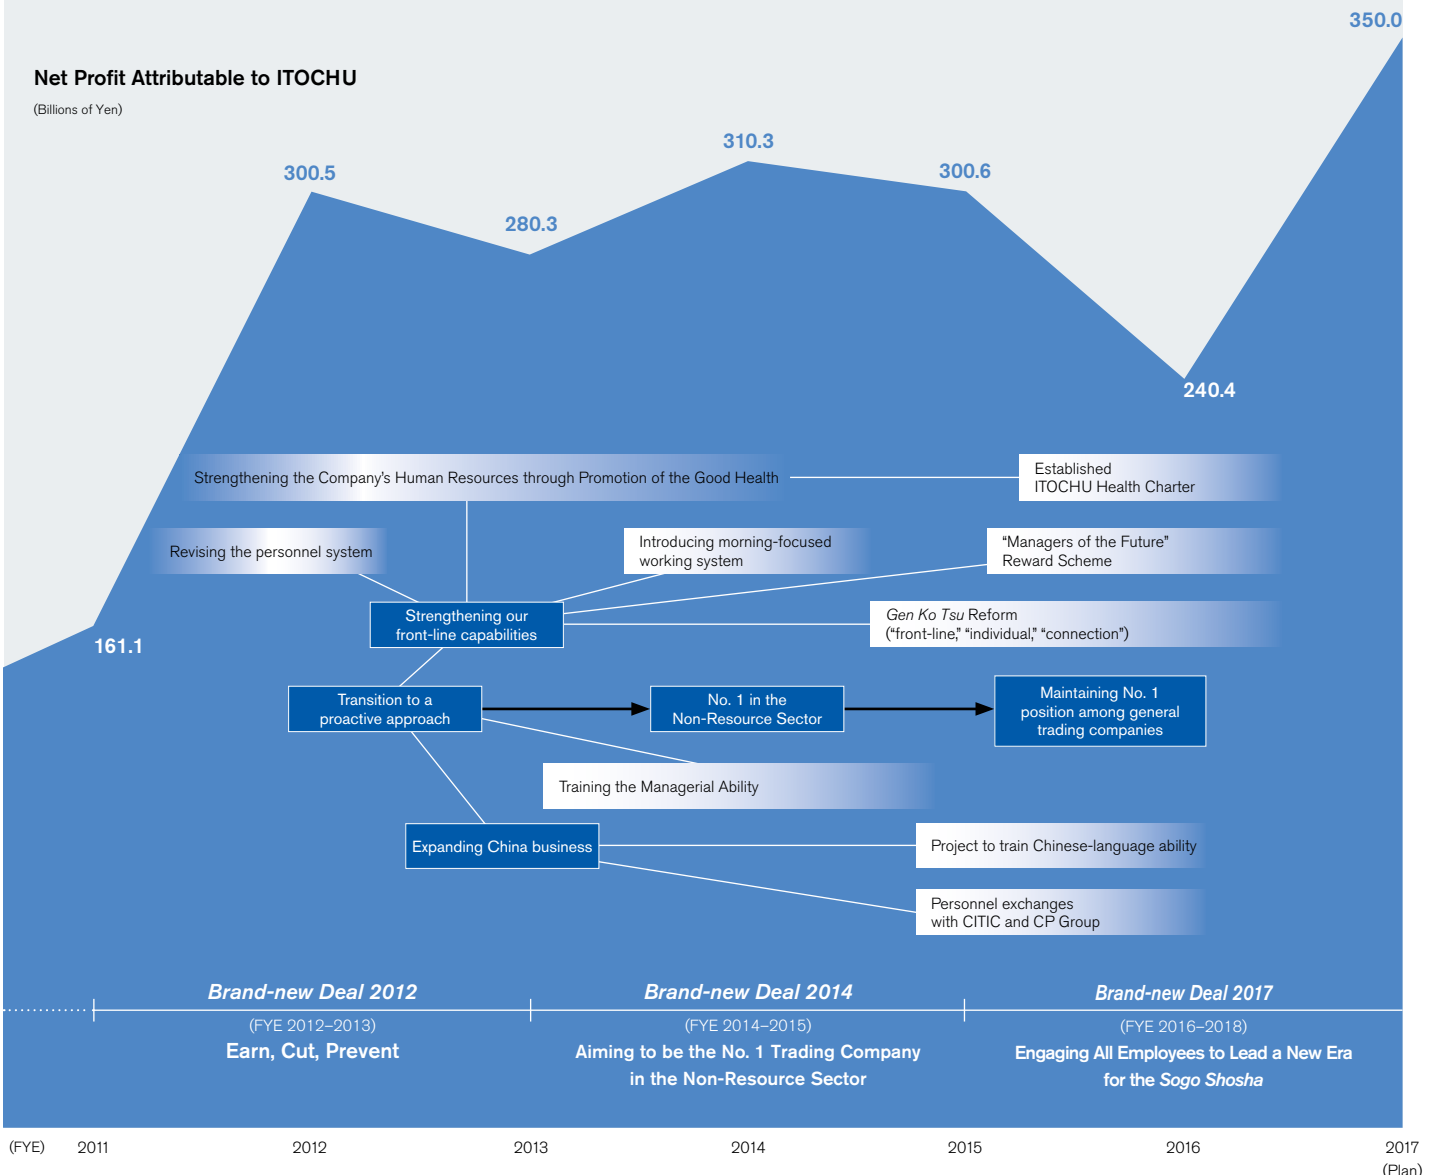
Net Profit Attributable to ITOCHU

(Billions of Yen)

350.0

300.5

310.3

280.3

300.6

240.4

161.1

Strengthening the Company's Human Resources through Promotion of the Good Health

Established ITOCHU Health Charter

Revising the personnel system

Introducing morning-focused working system

"Managers of the Future" Reward Scheme

Strengthening our front-line capabilities

*Gen Ko Tsu* Reform ("front-line," "individual," "connection")

Transition to a proactive approach

No. 1 in the Non-Resource Sector

Maintaining No. 1 position among general trading companies

Training the Managerial Ability

Expanding China business

Project to train Chinese-language ability

Personnel exchanges with CITIC and CP Group

*Brand-new Deal 2012*

(FYE 2012–2013)

Earn, Cut, Prevent

*Brand-new Deal 2014*

(FYE 2014–2015)

Aiming to be the No. 1 Trading Company in the Non-Resource Sector

*Brand-new Deal 2017*

(FYE 2016–2018)

Engaging All Employees to Lead a New Era for the *Sogo Shosha*

(FYE) 2011 2012 2013 2014 2015 2016 2017 (Plan)